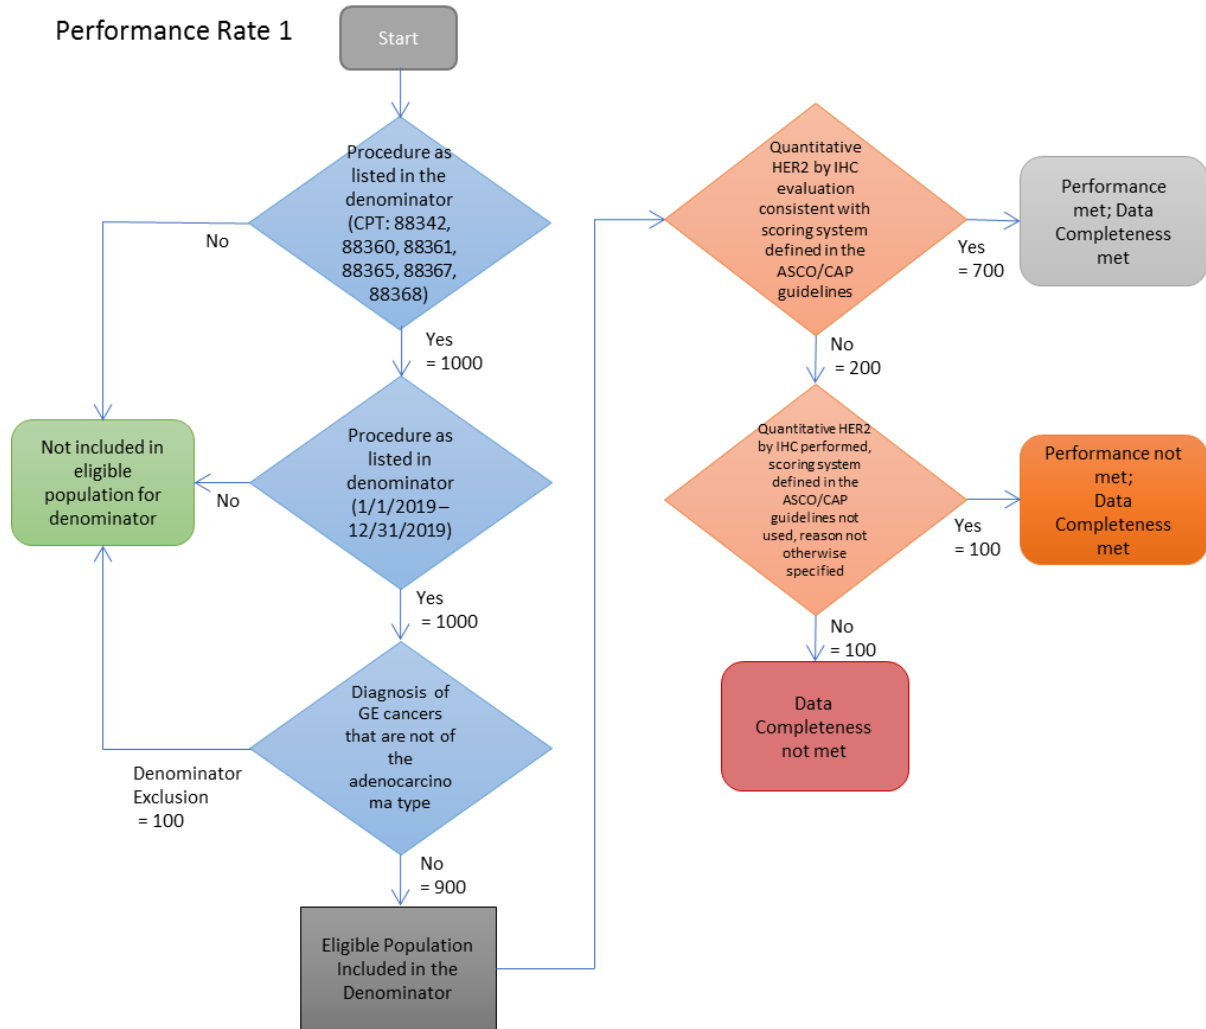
Performance Rate 1

Start

Procedure as listed in the denominator (CPT: 88342, 88360, 88361, 88365, 88367, 88368)

No

Yes = 1000

Not included in eligible population for denominator

Procedure as listed in denominator (1/1/2019 – 12/31/2019)

No

Yes = 1000

Diagnosis of GE cancers that are not of the adenocarcinoma type

Denominator Exclusion = 100

No = 900

Eligible Population Included in the Denominator

Quantitative HER2 by IHC evaluation consistent with scoring system defined in the ASCO/CAP guidelines

Yes = 700

Performance met; Data Completeness met

No = 200

Quantitative HER2 by IHC performed, scoring system defined in the ASCO/CAP guidelines not used, reason not otherwise specified

Yes = 100

Performance not met; Data Completeness met

No = 100

Data Completeness not met